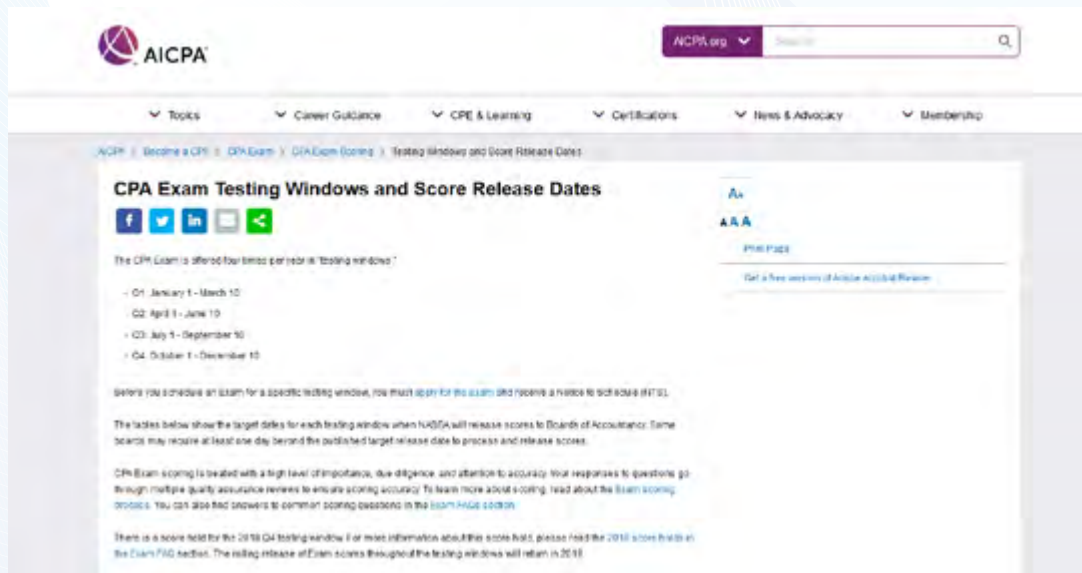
AICPA

AICPA.org Search

Topics Career Guidance CPE & Learning Certifications News & Advocacy Membership

AICPA > Become a CPA > CPA Exam > CPA Exam Scoring > Testing Windows and Score Release Dates

CPA Exam Testing Windows and Score Release Dates

A+

A A A

Print Page

Get a free version of Adobe Acrobat Reader

The CPA Exam is offered four times per year in "testing windows."

- Q1: January 1 - March 10
- Q2: April 1 - June 10
- Q3: July 1 - September 10
- Q4: October 1 - December 10

Before you schedule an exam for a specific testing window, you must apply for the exam and receive a notice to schedule (NTS).

The tables below show the target dates for each testing window when NASBA will release scores to Boards of Accountancy. Some boards may require at least one day beyond the published target release date to process and release scores.

CPA Exam scoring is treated with a high level of importance, due diligence, and attention to accuracy. Your responses to questions go through multiple quality assurance reviews to ensure scoring accuracy. To learn more about scoring, read about the Exam scoring process. You can also find answers to common scoring questions in the Exam FAQs section.

There is a score hold for the 2018 Q4 testing window. For more information about this score hold, please read the 2018 score holds in the Exam FAQ section. The rolling release of Exam scores throughout the testing windows will return in 2019.